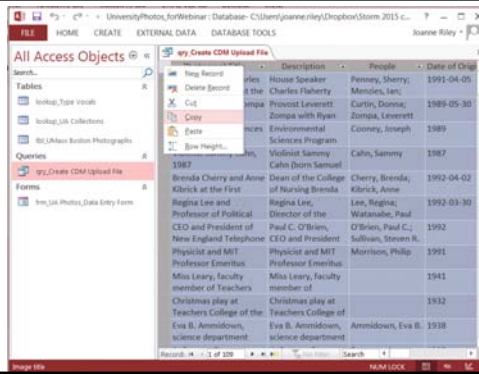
UniversityPhotos_forWebinar : Database- C:\Users\joanne.riley\Dropbox\Storm 2015 c... ? — □ ×

FILE HOME CREATE EXTERNAL DATA DATABASE TOOLS Joanne Riley

All Access Objects

Search...

Tables

lookup_Type Vocab

lookup_UA Collections

tbl_UMass Boston Photographs

Queries

qry_Create CDM Upload File

Forms

frm_UA Photos_Data Entry Form

qry_Create CDM Upload File

New Record
Delete Record
Cut
Copy
Paste
Row Height...

| | Description | People | Date of Origi |
|---|---|---|---|
| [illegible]rles | House Speaker Charles Flaherty | Penney, Sherry; Menzies, Ian; | 1991-04-05 |
| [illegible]ompa | Provost Leverett Zompa with Ryan | Curtin, Donna; Zompa, Leverett | 1989-05-30 |
| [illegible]nces | Environmental Sciences Program | Cooney, Joseph | 1989 |
| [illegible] 1987 | Violinist Sammy Cahn (born Samuel | Cahn, Sammy | 1987 |
| Brenda Cherry and Anne Kibrick at the First | Dean of the College of Nursing Brenda | Cherry, Brenda; Kibrick, Anne | 1992-04-02 |
| Regina Lee and Professor of Political | Regina Lee, Director of the | Lee, Regina; Watanabe, Paul | 1992-03-30 |
| CEO and President of New England Telephone | Paul C. O'Brien, CEO and President | O'Brien, Paul C.; Sullivan, Steven R. | 1992 |
| Physicist and MIT Professor Emeritus | Physicist and MIT Professor Emeritus | Morrison, Philip | 1991 |
| Miss Leary, faculty member of Teachers | Miss Leary, faculty member of | | 1941 |
| Christmas play at Teachers College of the | Christmas play at Teachers College of the | | 1932 |
| Eva B. Ammidown, science department | Eva B. Ammidown, science department | Ammidown, Eva B. | 1938 |

Record: 1 of 109 No Filter Search

Image title NUM LOCK